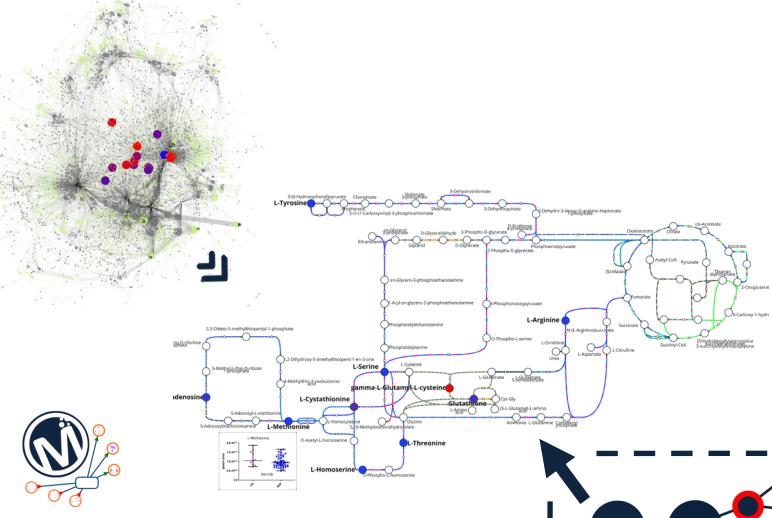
3-(4-Hydroxyphenyl)pyruvate
L-Tyrosine
Chorismate
Prephenate
5-O-(1-Carboxyvinyl)-3-phosphoshikimate
Shikimate
3-Dehydroshikimate
3-Dehydroquinate
2-Dehydro-3-deoxy-D-arabino-heptonate
Ethanolamine
Glycerol
D-Glyceraldehyde
D-Glycerate
3-Phospho-D-glycerate
Phosphoenolpyruvate
2-Phospho-D-glycerate
sn-Glycero-3-phosphoethanolamine
1-Acyl-sn-glycero-3-phosphoethanolamine
Phosphatidylethanolamine
Phosphatidylserine
3-Phosphonooxypyruvate
O-Phospho-L-serine
L-Serine
L-Cysteine
gamma-L-Glutamyl-L-cysteine
L-Glutamate
5-Oxoproline
Glutathione
Cys-Gly
L-Arginine
N-(L-Arginino)succinate
L-Ornithine
Urea
L-Aspartate
L-Citrulline
Oxaloacetate
Citrate
cis-Aconitate
Isocitrate
Acetyl-CoA
Pyruvate
(S)-Malate
Fumarate
Succinate
Succinyl-CoA
2-Oxoglutarate
Thiamin diphosphate
Carbamoyl phosphate
Ammonia
L-Glutamine
2,3-Diketo-5-methylthiopentyl-1-phosphate
1,2-Dihydroxy-5-(methylthio)pent-1-en-3-one
4-Methylthio-2-oxobutanoic acid
S-Methyl-5-thio-D-ribose
S-Adenosyl-L-methionine
S-Adenosylhomocysteine
adenosine
L-Cystathionine
L-Methionine
L-Homocysteine
O-Acetyl-L-homoserine
L-Homoserine
O-Phospho-L-homoserine
L-Threonine
Glycine
5,10-Methylenetetrahydrofolate
L-Methionine